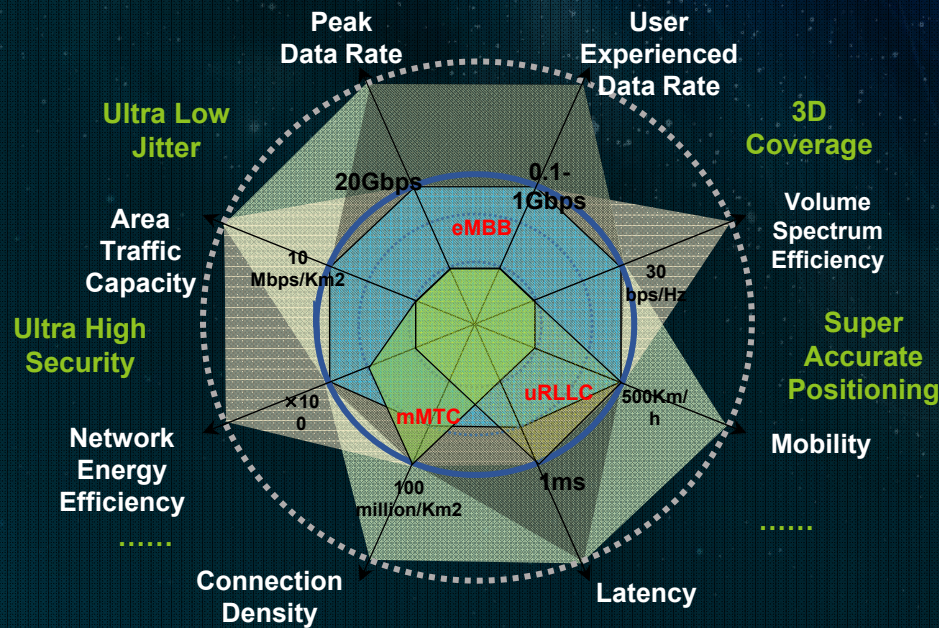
Peak Data Rate

User Experienced Data Rate

Ultra Low Jitter

3D Coverage

20Gbps

0.1-1Gbps

Area Traffic Capacity

eMBB

Volume Spectrum Efficiency

10 Mbps/Km2

30 bps/Hz

Ultra High Security

Super Accurate Positioning

×100

uRLLC

500Km/h

mMTC

Network Energy Efficiency

Mobility

1ms

100 million/Km2

……

……

Connection Density

Latency